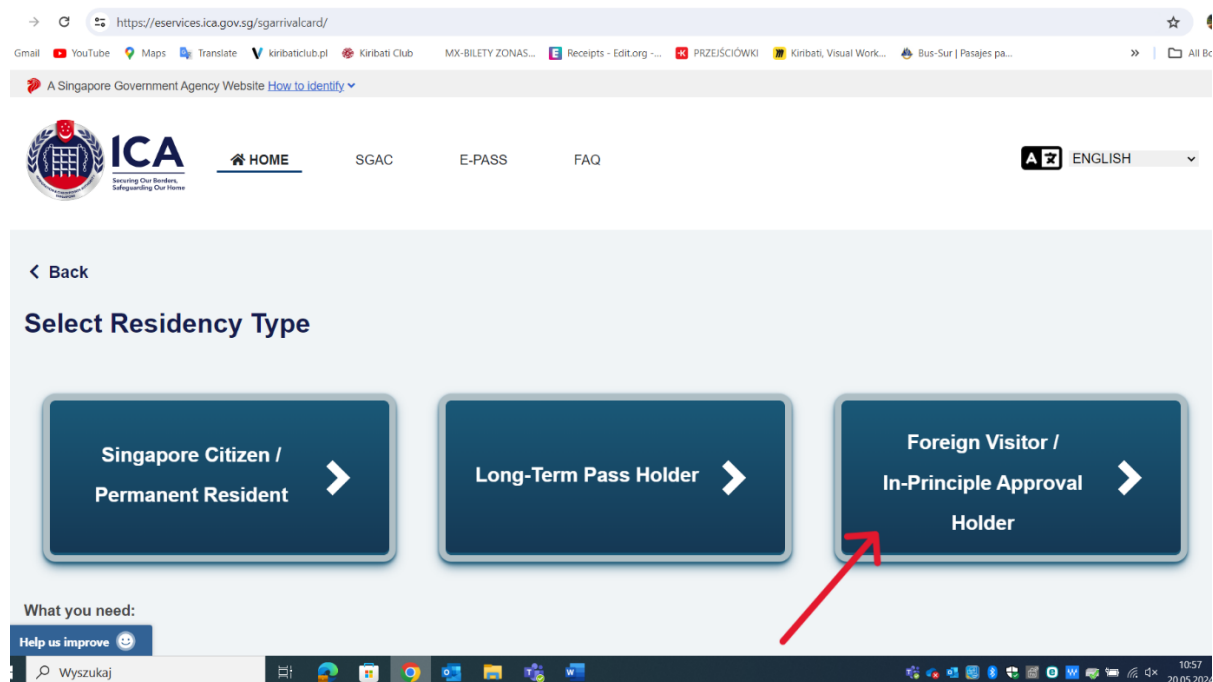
https://eservices.ica.gov.sg/sgarrivalcard/

Gmail YouTube Maps Translate kiribaticlub.pl Kiribati Club MX-BILETY ZONAS... Receipts - Edit.org -... PRZEJŚCIÓWKI Kiribati, Visual Work... Bus-Sur | Pasajes pa... All Bo

A Singapore Government Agency Website How to identify

ICA
Securing Our Borders, Safeguarding Our Home

HOME SGAC E-PASS FAQ

ENGLISH

Back

Select Residency Type

Singapore Citizen / Permanent Resident

Long-Term Pass Holder

Foreign Visitor / In-Principle Approval Holder

What you need:

Help us improve

Wyszukaj

10:57
20.05.2024